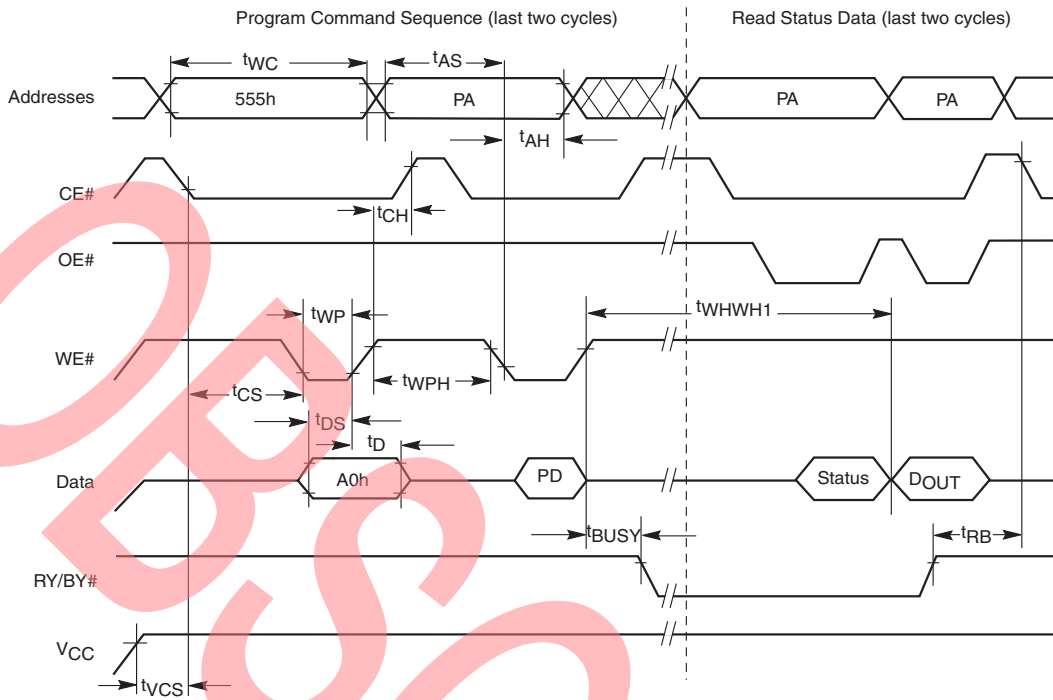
Program Command Sequence (last two cycles)

Read Status Data (last two cycles)

$t_{WC}$

$t_{AS}$

Addresses

555h

PA

PA

PA

$t_{AH}$

CE#

$t_{CH}$

OE#

$t_{WP}$

$t_{WHWH1}$

WE#

$t_{CS}$

$t_{WPH}$

$t_{DS}$

$t_{D}$

Data

A0h

PD

Status

$D_{OUT}$

$t_{BUSY}$

$t_{RB}$

RY/BY#

$V_{CC}$

$t_{VCS}$